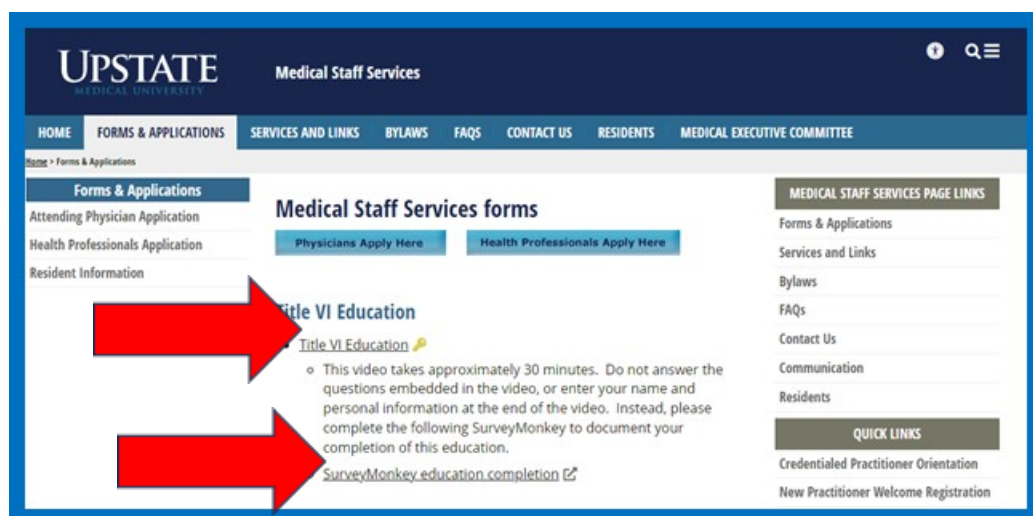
UPSTATE
MEDICAL UNIVERSITY

Medical Staff Services

HOME FORMS & APPLICATIONS SERVICES AND LINKS BYLAWS FAQS CONTACT US RESIDENTS MEDICAL EXECUTIVE COMMITTEE

Home > Forms & Applications

Forms & Applications
Attending Physician Application
Health Professionals Application
Resident Information

Medical Staff Services forms

Physicians Apply Here Health Professionals Apply Here

Title VI Education

- Title VI Education
  - This video takes approximately 30 minutes. Do not answer the questions embedded in the video, or enter your name and personal information at the end of the video. Instead, please complete the following SurveyMonkey to document your completion of this education.

    SurveyMonkey education completion

MEDICAL STAFF SERVICES PAGE LINKS
Forms & Applications
Services and Links
Bylaws
FAQs
Contact Us
Communication
Residents

QUICK LINKS
Credentialed Practitioner Orientation
New Practitioner Welcome Registration